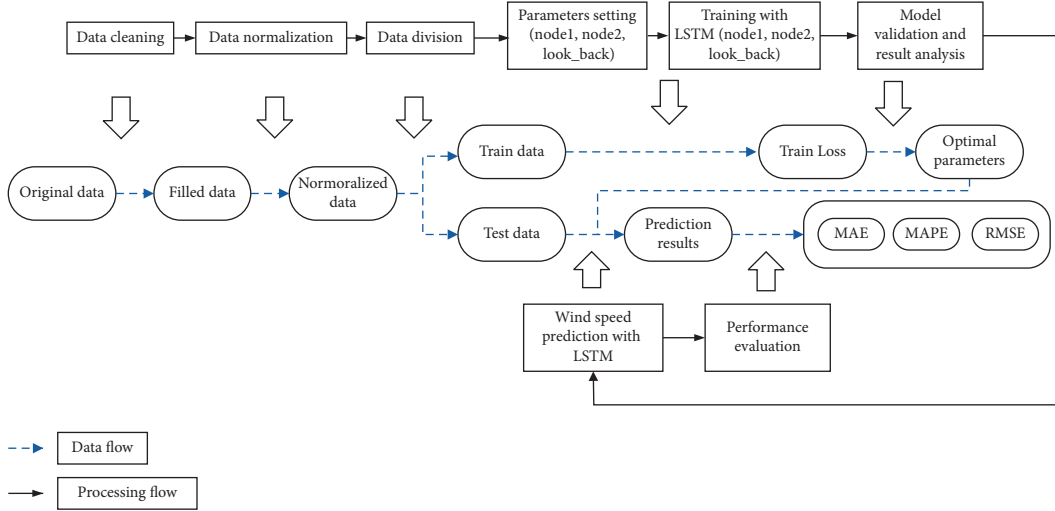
Data cleaning

Data normalization

Data division

Parameters setting (node1, node2, look_back)

Training with LSTM (node1, node2, look_back)

Model validation and result analysis

Original data

Filled data

Normoralized data

Train data

Train Loss

Optimal parameters

Test data

Prediction results

MAE

MAPE

RMSE

Wind speed prediction with LSTM

Performance evaluation

Data flow

Processing flow